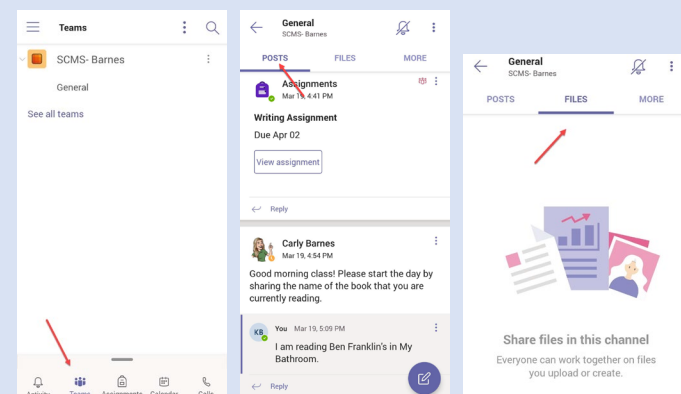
Teams

SCMS- Barnes

General

See all teams

Activity Teams Assignments Calendar Calls

General
SCMS- Barnes

POSTS FILES MORE

Assignments
Mar 19, 4:41 PM

Writing Assignment

Due Apr 02

View assignment

Reply

Carly Barnes
Mar 19, 4:54 PM

Good morning class! Please start the day by sharing the name of the book that you are currently reading.

KB You Mar 19, 5:09 PM

I am reading Ben Franklin's in My Bathroom.

Reply

General
SCMS- Barnes

POSTS FILES MORE

Share files in this channel

Everyone can work together on files you upload or create.